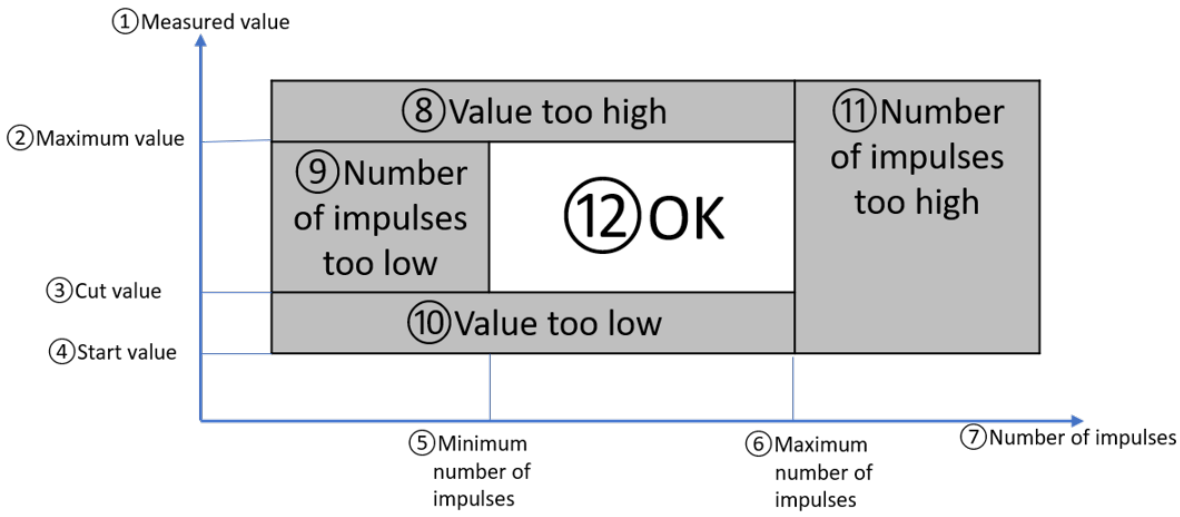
①Measured value

②Maximum value

③Cut value

④Start value

⑧Value too high

⑨Number of impulses too low

⑫OK

⑪Number of impulses too high

⑩Value too low

⑤Minimum number of impulses

⑥Maximum number of impulses

⑦Number of impulses